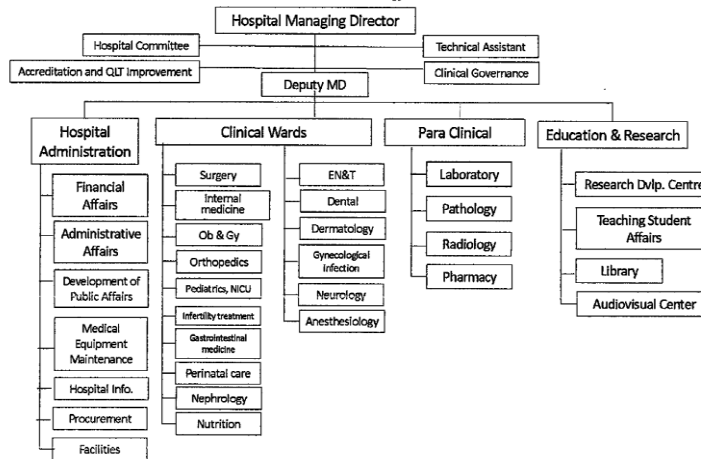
Hospital Managing Director

Hospital Committee

Technical Assistant

Accreditation and QLT Improvement

Clinical Governance

Deputy MD

Hospital Administration

Financial Affairs

Administrative Affairs

Development of Public Affairs

Medical Equipment Maintenance

Hospital Info.

Procurement

Facilities

Clinical Wards

Surgery

Internal medicine

Ob & Gy

Orthopedics

Pediatrics, NICU

Infertility treatment

Gastrointestinal medicine

Perinatal care

Nephrology

Nutrition

EN&T

Dental

Dermatology

Gynecological infection

Neurology

Anesthesiology

Para Clinical

Laboratory

Pathology

Radiology

Pharmacy

Education & Research

Research Dvlp. Centre

Teaching Student Affairs

Library

Audiovisual Center